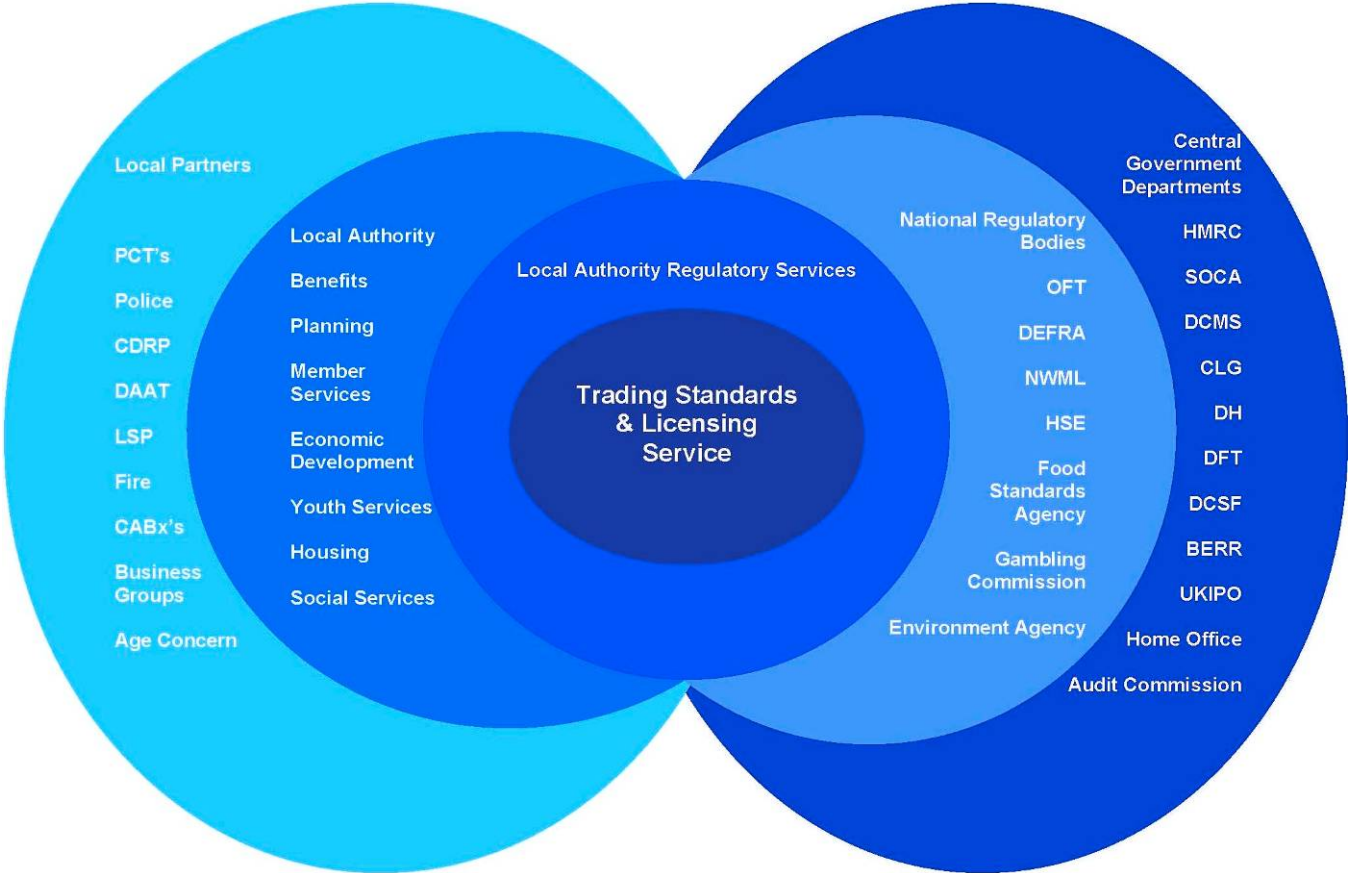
Local Partners

PCT's
Police
CDRP
DAAT
LSP
Fire
CABx's
Business Groups
Age Concern

Local Authority
Benefits
Planning
Member Services
Economic Development
Youth Services
Housing
Social Services

Local Authority Regulatory Services

Trading Standards & Licensing Service

National Regulatory Bodies
OFT
DEFRA
NWML
HSE
Food Standards Agency
Gambling Commission
Environment Agency

Central Government Departments
HMRC
SOCA
DCMS
CLG
DH
DFT
DCSF
BERR
UKIPO
Home Office
Audit Commission